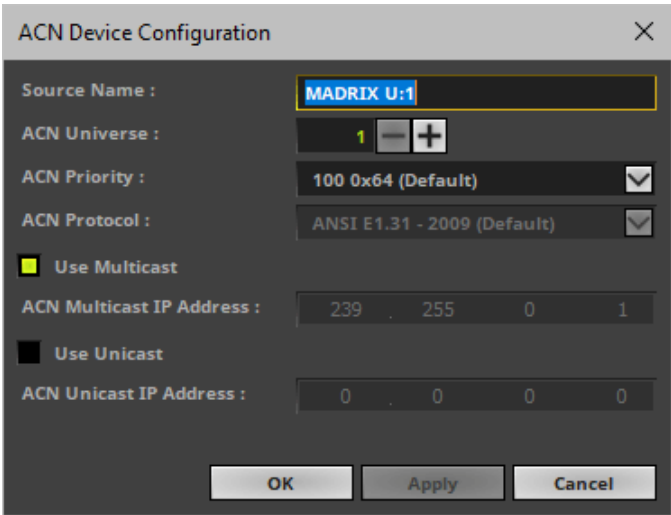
ACN Device Configuration

×

Source Name : MADRIX U:1

ACN Universe : 1 − +

ACN Priority : 100 0x64 (Default)

ACN Protocol : ANSI E1.31 - 2009 (Default)

Use Multicast

ACN Multicast IP Address : 239 . 255 . 0 . 1

Use Unicast

ACN Unicast IP Address : 0 . 0 . 0 . 0

OK Apply Cancel